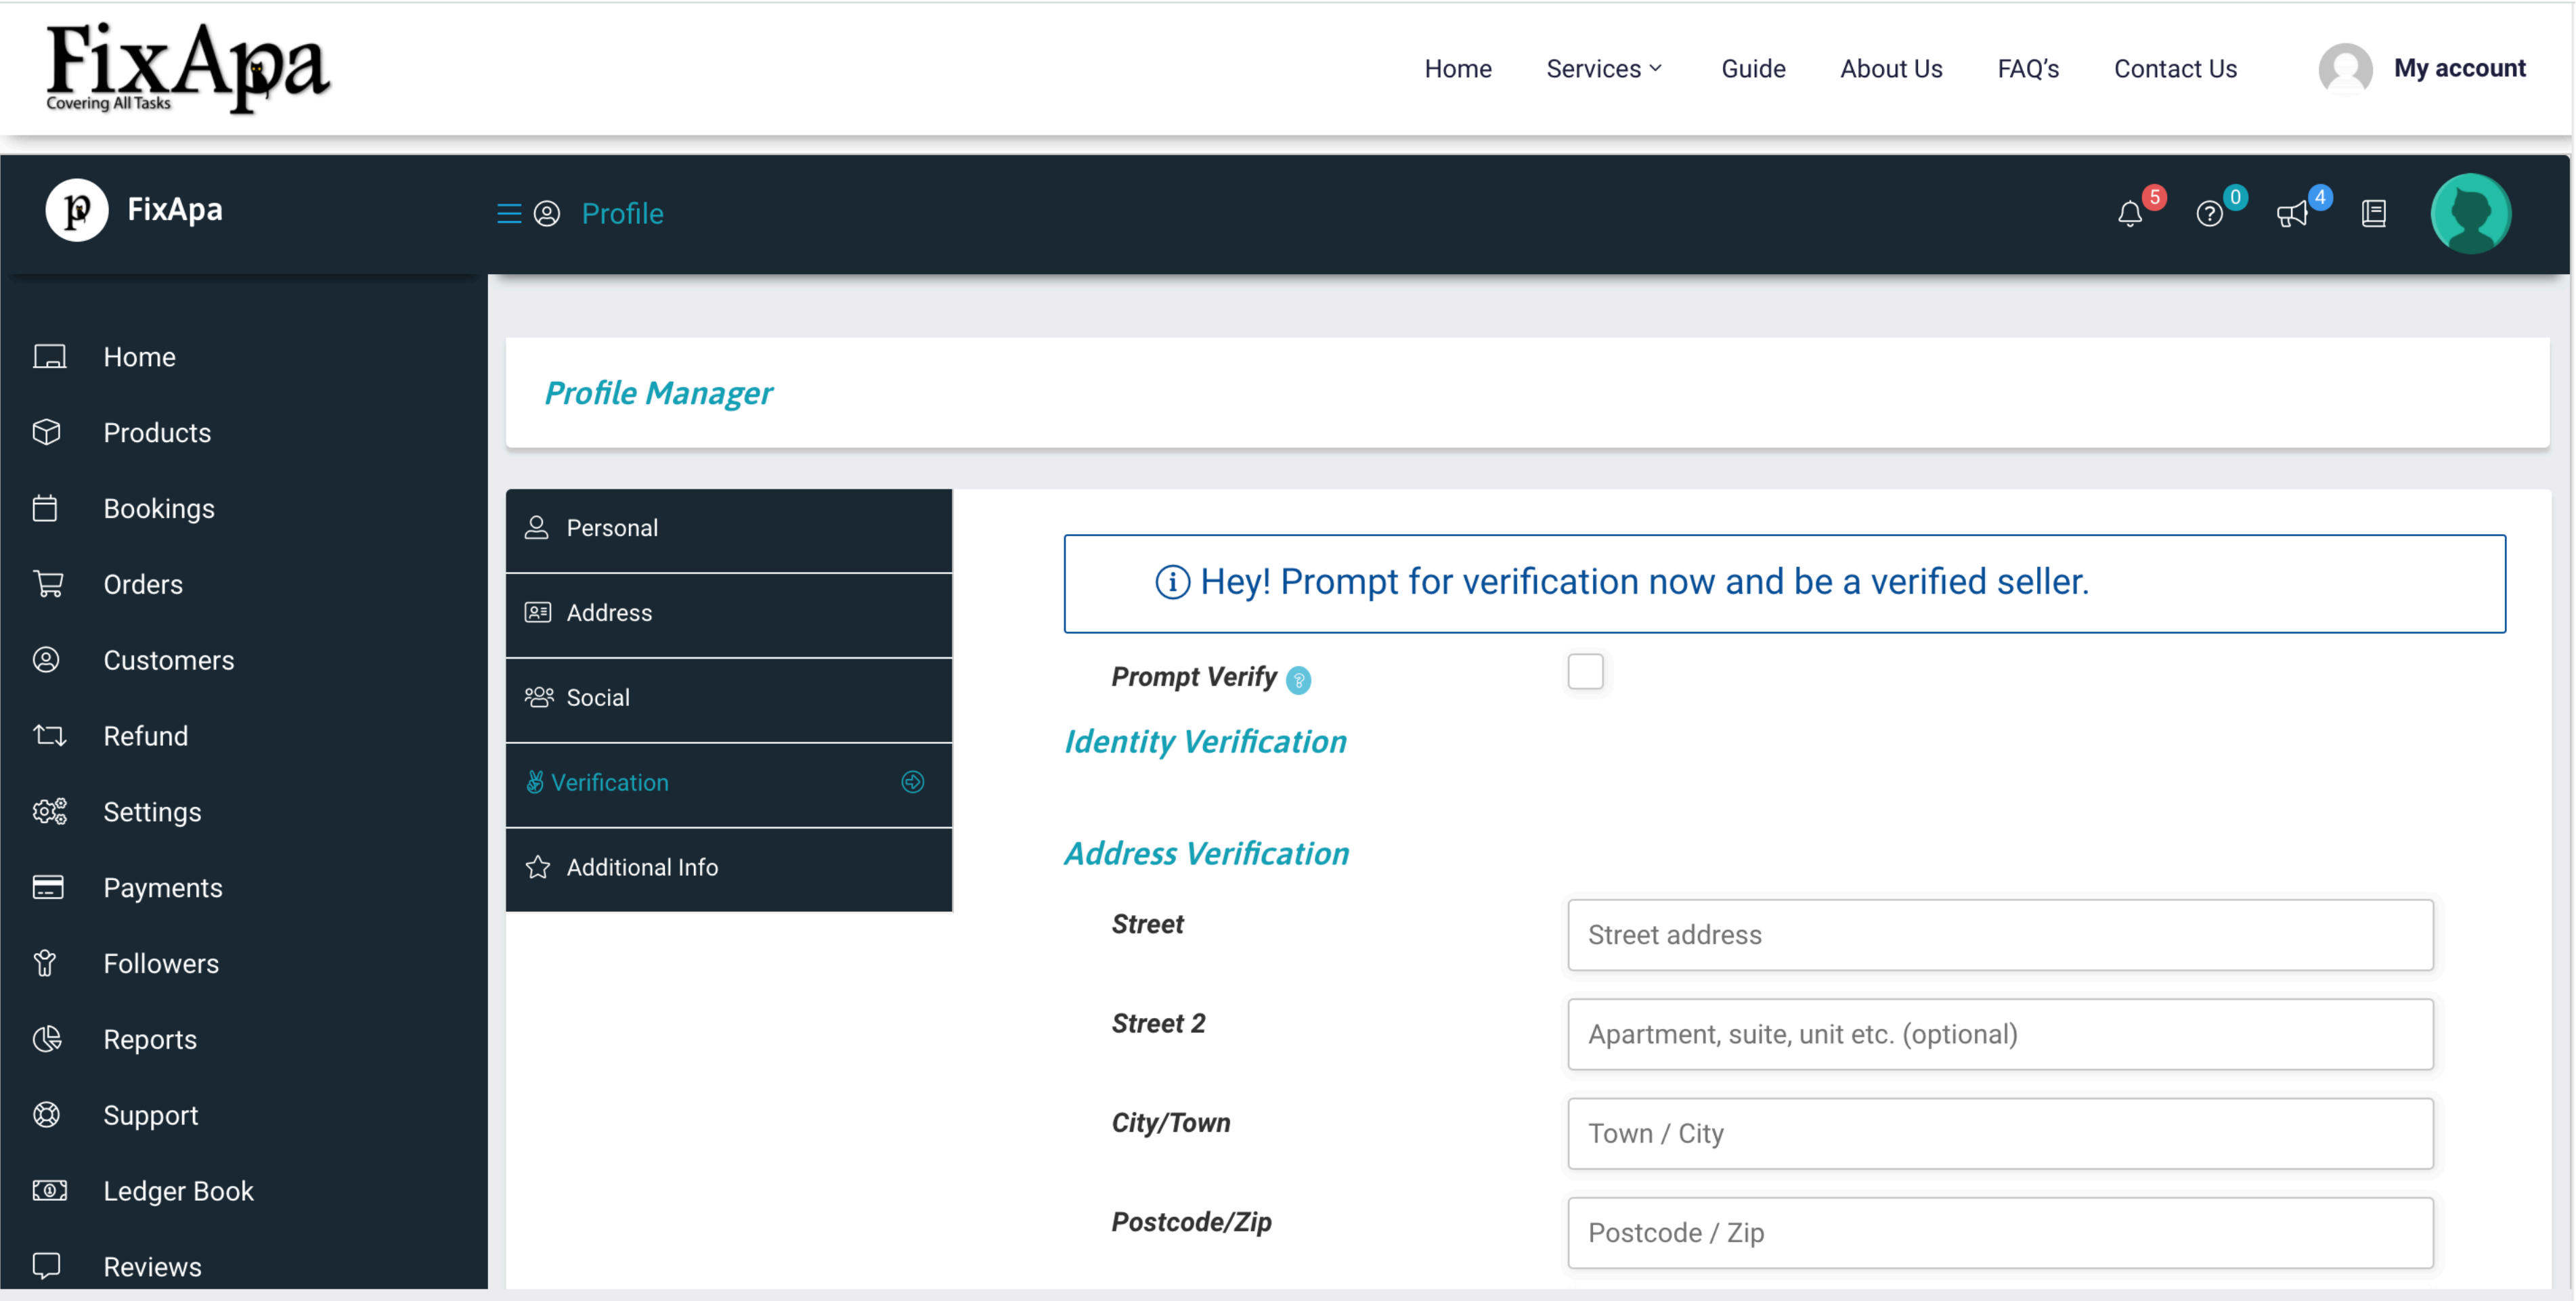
FixApa
Covering All Tasks

Home Services Guide About Us FAQ's Contact Us My account

FixApa

Profile

5 0 4

Home
Products
Bookings
Orders
Customers
Refund
Settings
Payments
Followers
Reports
Support
Ledger Book
Reviews

Profile Manager

Personal
Address
Social
Verification
Additional Info

Hey! Prompt for verification now and be a verified seller.

Prompt Verify

Identity Verification

Address Verification

Street
Street address

Street 2
Apartment, suite, unit etc. (optional)

City/Town
Town / City

Postcode/Zip
Postcode / Zip